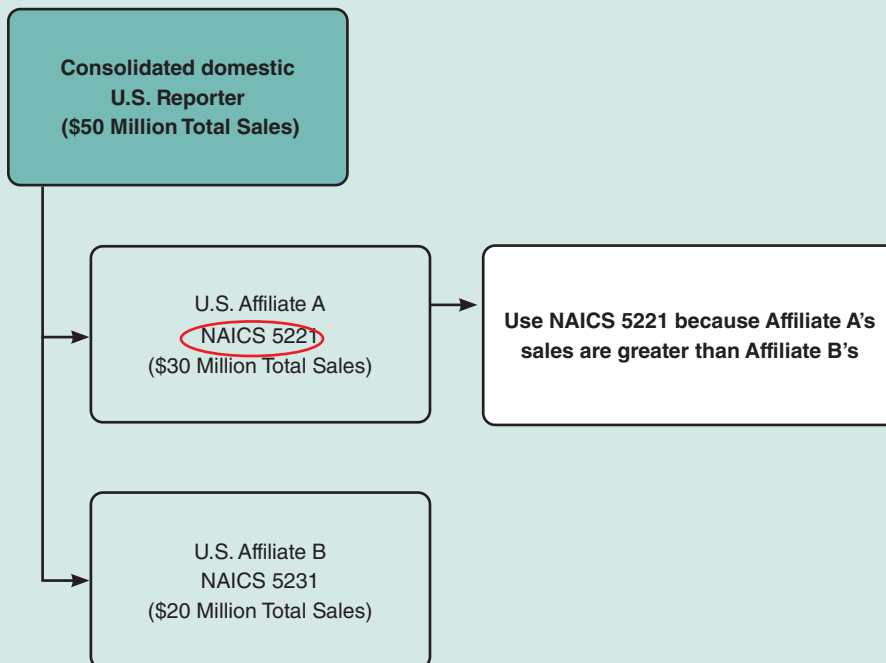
Consolidated domestic
U.S. Reporter
($50 Million Total Sales)

U.S. Affiliate A
NAICS 5221
($30 Million Total Sales)

Use NAICS 5221 because Affiliate A's sales are greater than Affiliate B's

U.S. Affiliate B
NAICS 5231
($20 Million Total Sales)